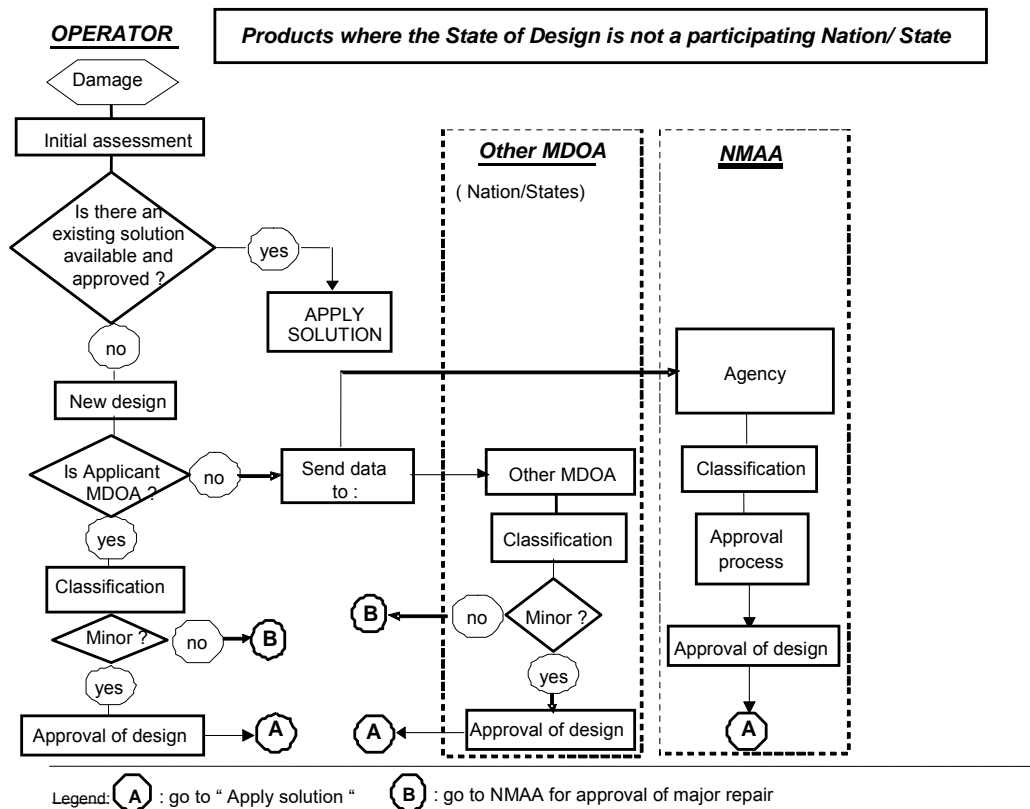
OPERATOR

Products where the State of Design is not a participating Nation/ State

Damage

Initial assessment

Is there an existing solution available and approved ?

yes

APPLY SOLUTION

no

New design

Is Applicant MDOA ?

no

Send data to :

yes

Classification

Minor ?

no

B

yes

Approval of design

A

Other MDOA

( Nation/States)

Other MDOA

Classification

B

no

Minor ?

yes

A

Approval of design

NMAA

Agency

Classification

Approval process

Approval of design

A

Legend: A : go to " Apply solution " B : go to NMAA for approval of major repair